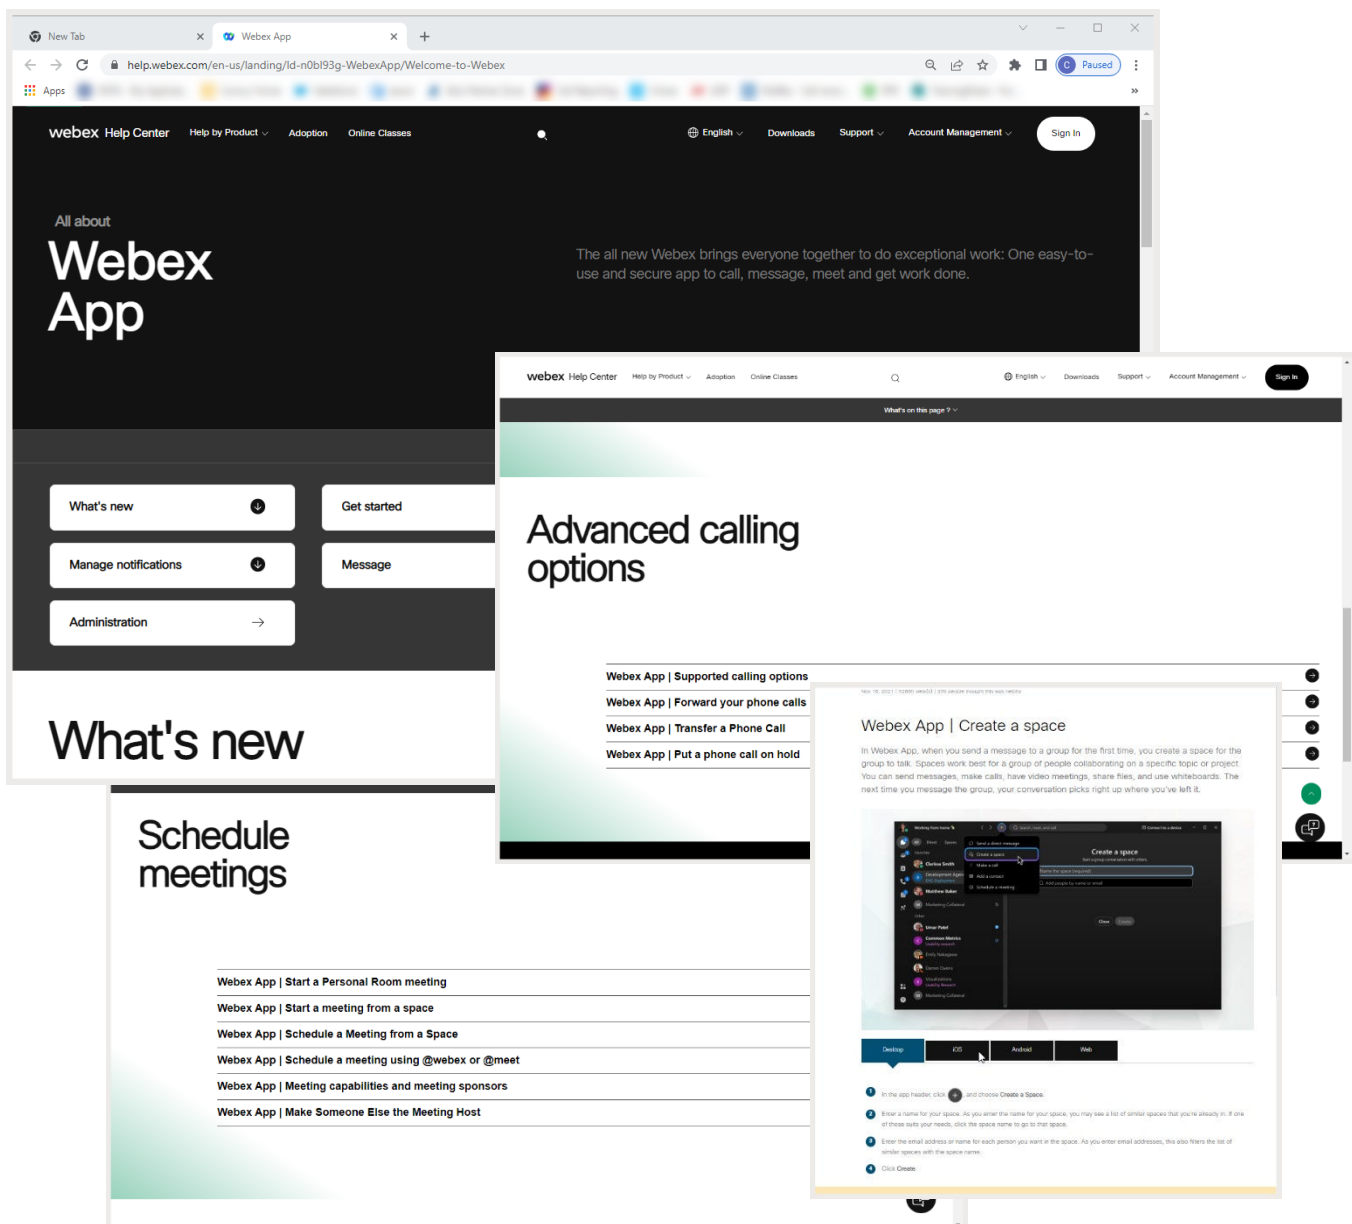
New Tab
Webex App
help.webex.com/en-us/landing/ld-n0bl93g-WebexApp/Welcome-to-Webex
Paused
Apps

webex Help Center Help by Product Adoption Online Classes English Downloads Support Account Management Sign In

All about
Webex App

The all new Webex brings everyone together to do exceptional work: One easy-to-use and secure app to call, message, meet and get work done.

What's new
Get started
Manage notifications
Message
Administration

What's new

webex Help Center Help by Product Adoption Online Classes English Downloads Support Account Management Sign In

What's on this page ?

Advanced calling options

Webex App | Supported calling options
Webex App | Forward your phone calls
Webex App | Transfer a Phone Call
Webex App | Put a phone call on hold

Schedule meetings

Webex App | Start a Personal Room meeting
Webex App | Start a meeting from a space
Webex App | Schedule a Meeting from a Space
Webex App | Schedule a meeting using @webex or @meet
Webex App | Meeting capabilities and meeting sponsors
Webex App | Make Someone Else the Meeting Host

Webex App | Create a space

In Webex App, when you send a message to a group for the first time, you create a space for the group to talk. Spaces work best for a group of people collaborating on a specific topic or project. You can send messages, make calls, have video meetings, share files, and use whiteboards. The next time you message the group, your conversation picks right up where you've left it.

Create a space

Desktop iOS Android Web

1 In the app header, click and choose Create a Space.
2 Enter a name for your space. As you enter the name for your space, you may see a list of similar spaces that you're already in. If one of those suits your needs, click the space name to go to that space.
3 Enter the email address or name for each person you want in the space. As you enter email addresses, this also filters the list of similar spaces with the space name.
4 Click Create.